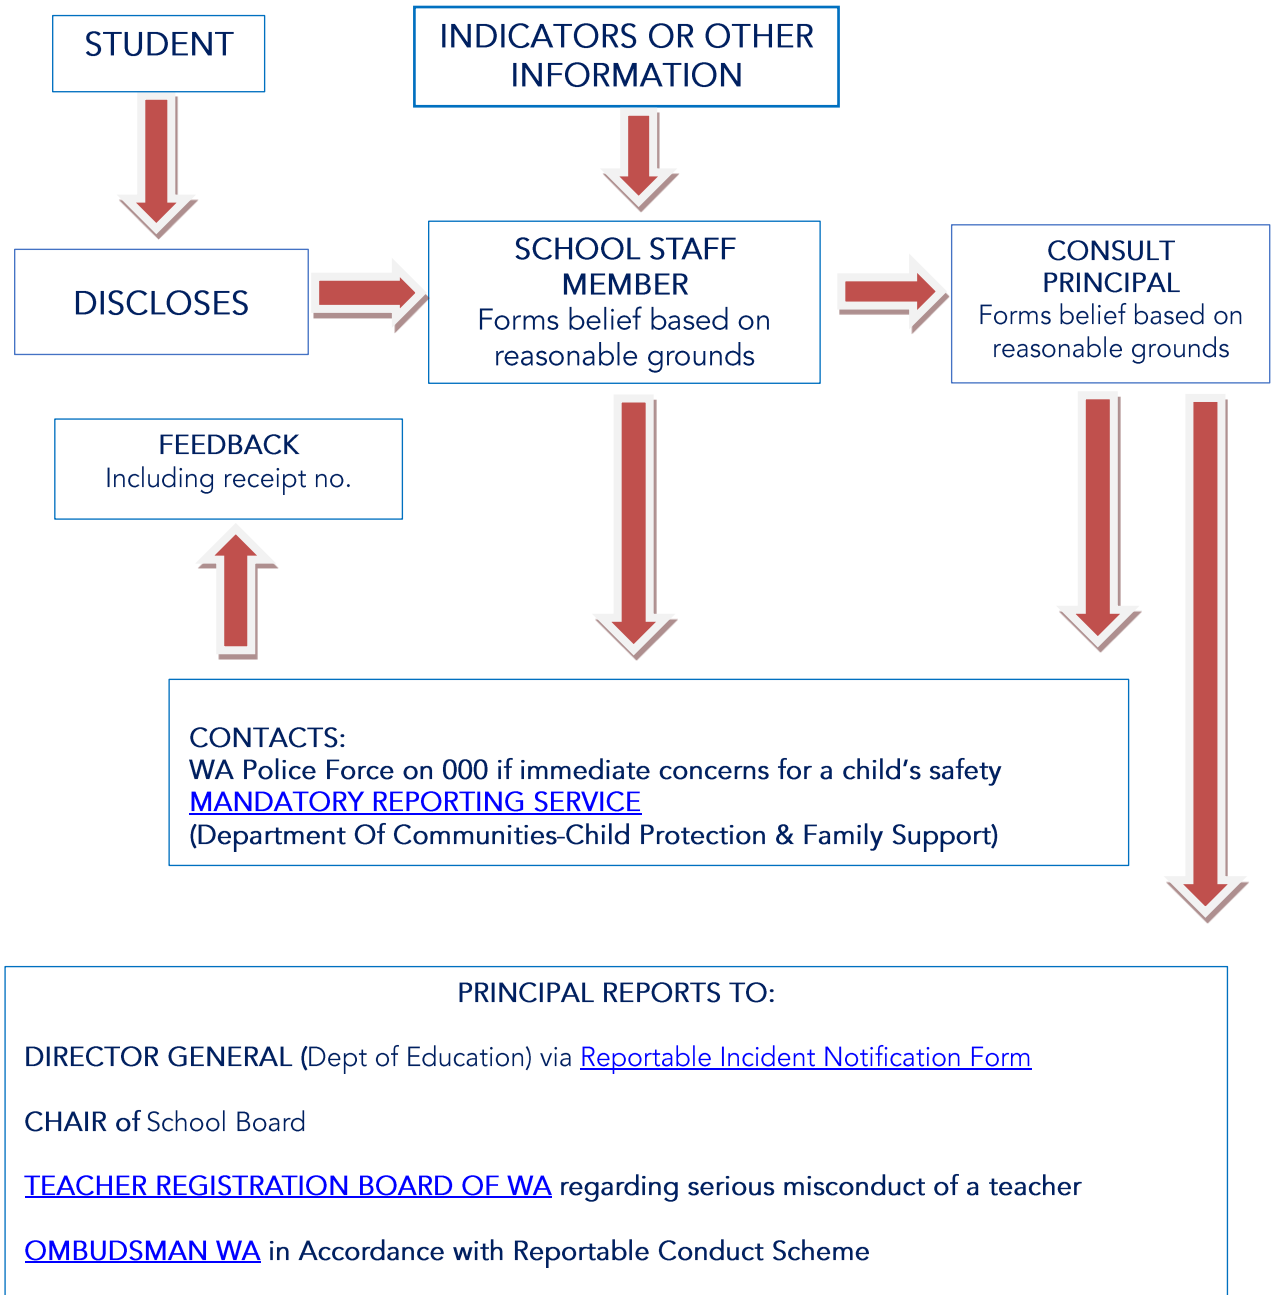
STUDENT

INDICATORS OR OTHER INFORMATION

DISCLOSES

SCHOOL STAFF MEMBER
Forms belief based on reasonable grounds

CONSULT PRINCIPAL
Forms belief based on reasonable grounds

FEEDBACK
Including receipt no.

CONTACTS:
WA Police Force on 000 if immediate concerns for a child's safety
MANDATORY REPORTING SERVICE
(Department Of Communities-Child Protection & Family Support)

PRINCIPAL REPORTS TO:

DIRECTOR GENERAL (Dept of Education) via Reportable Incident Notification Form

CHAIR of School Board

TEACHER REGISTRATION BOARD OF WA regarding serious misconduct of a teacher

OMBUDSMAN WA in Accordance with Reportable Conduct Scheme